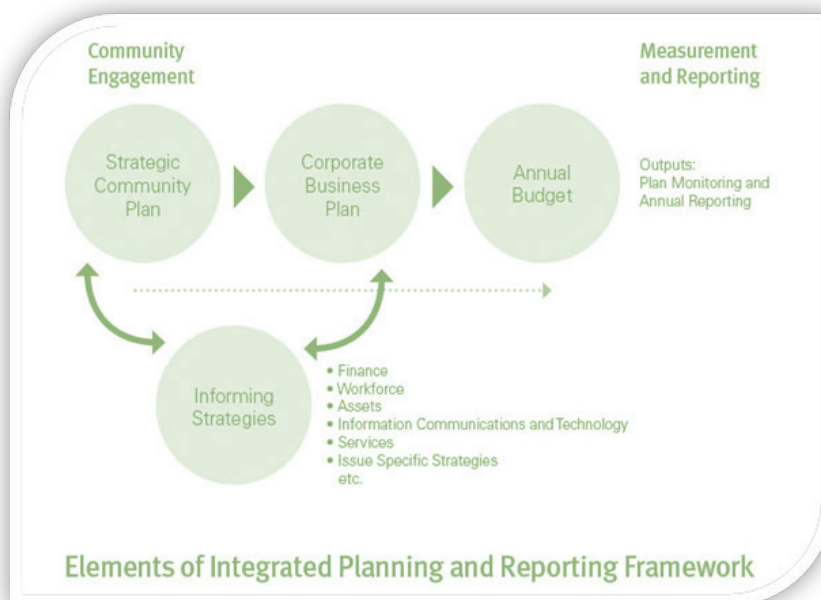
Community Engagement

Measurement and Reporting

Strategic Community Plan

Corporate Business Plan

Annual Budget

Outputs:
Plan Monitoring and Annual Reporting

Informing Strategies

• Finance
• Workforce
• Assets
• Information Communications and Technology
• Services
• Issue Specific Strategies
etc.

Elements of Integrated Planning and Reporting Framework